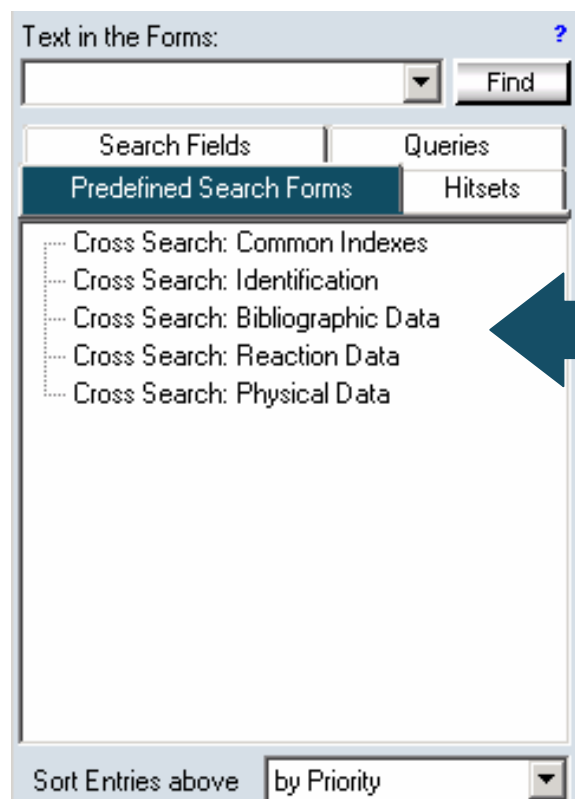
Text in the Forms: ?

Find

Search Fields | Queries

Predefined Search Forms | Hitsets

Cross Search: Common Indexes
Cross Search: Identification
Cross Search: Bibliographic Data
Cross Search: Reaction Data
Cross Search: Physical Data

Sort Entries above by Priority